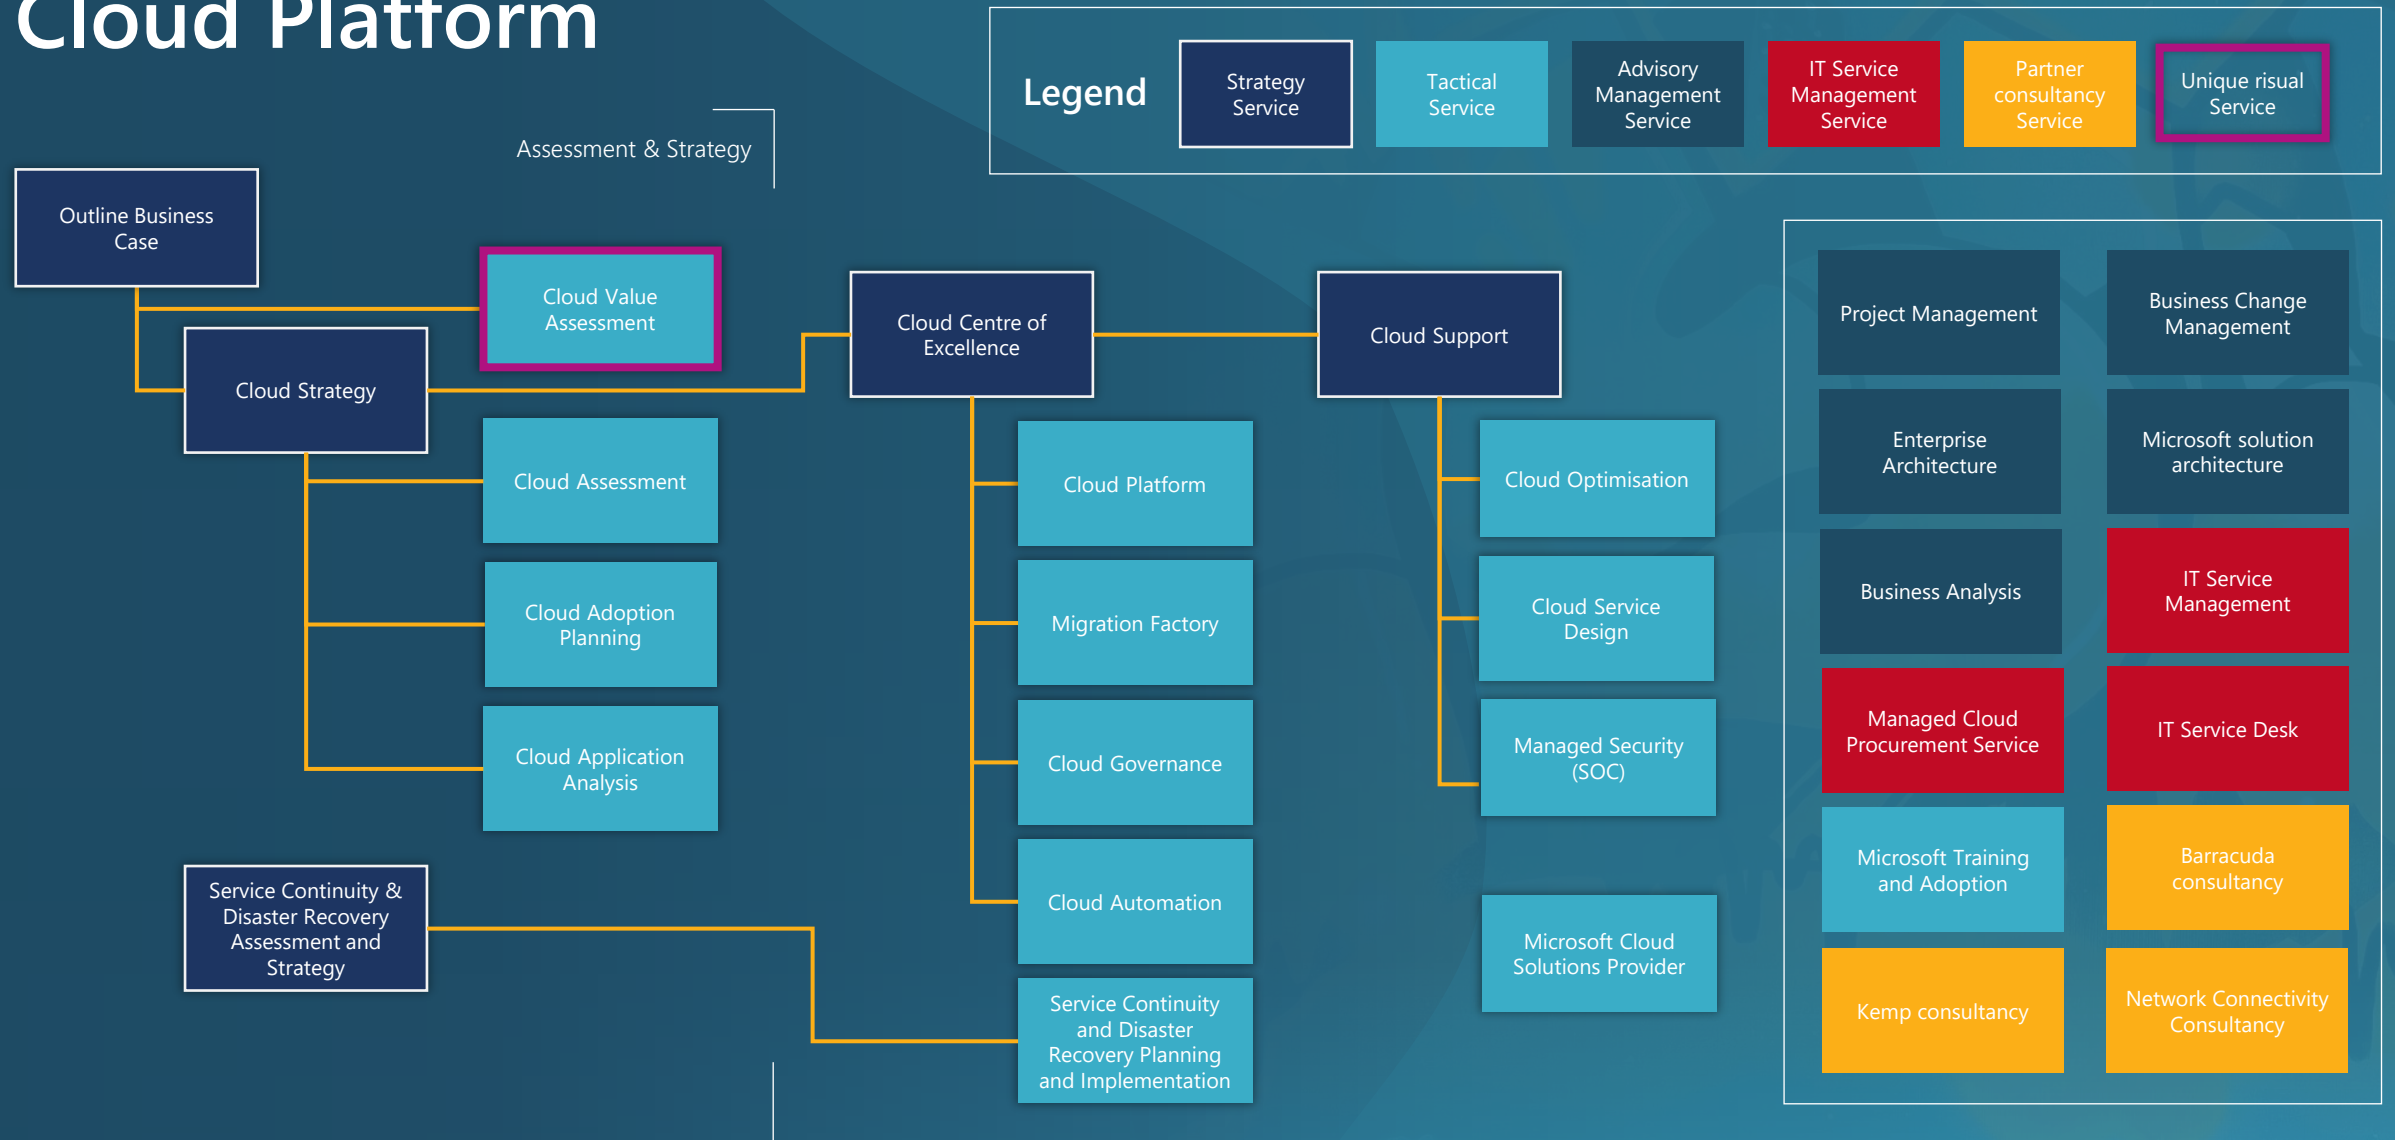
Cloud Platform

Legend

Strategy Service

Tactical Service

Advisory Management Service

IT Service Management Service

Partner consultancy Service

Unique risual Service

Assessment & Strategy

Outline Business Case

Cloud Value Assessment

Cloud Strategy

Cloud Assessment

Cloud Adoption Planning

Cloud Application Analysis

Service Continuity & Disaster Recovery Assessment and Strategy

Cloud Centre of Excellence

Cloud Platform

Migration Factory

Cloud Governance

Cloud Automation

Service Continuity and Disaster Recovery Planning and Implementation

Cloud Support

Cloud Optimisation

Cloud Service Design

Managed Security (SOC)

Microsoft Cloud Solutions Provider

Project Management

Business Change Management

Enterprise Architecture

Microsoft solution architecture

Business Analysis

IT Service Management

Managed Cloud Procurement Service

IT Service Desk

Microsoft Training and Adoption

Barracuda consultancy

Kemp consultancy

Network Connectivity Consultancy